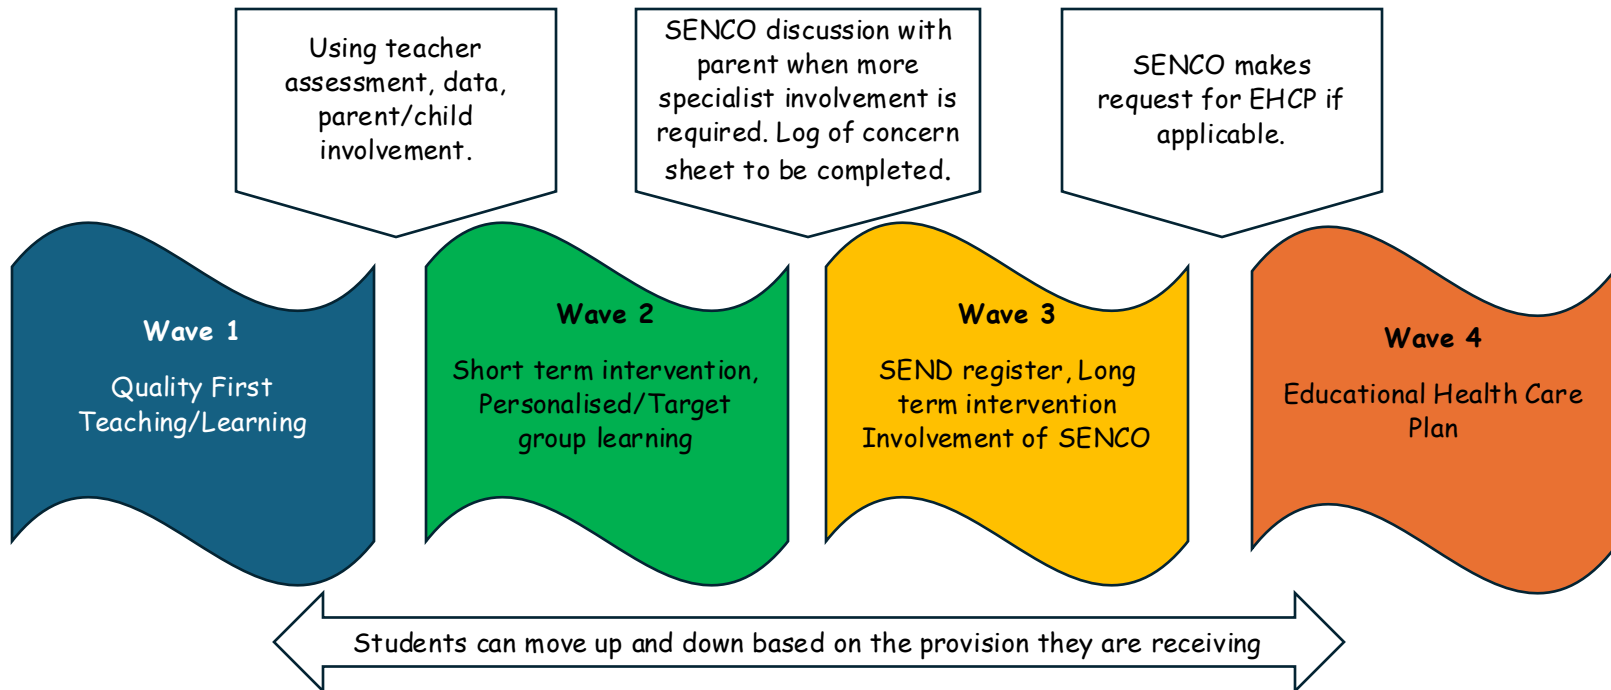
Using teacher assessment, data, parent/child involvement.

SENCO discussion with parent when more specialist involvement is required. Log of concern sheet to be completed.

SENCO makes request for EHCP if applicable.

Wave 1

Quality First Teaching/Learning

Wave 2

Short term intervention, Personalised/Target group learning

Wave 3

SEND register, Long term intervention Involvement of SENCO

Wave 4

Educational Health Care Plan

Students can move up and down based on the provision they are receiving